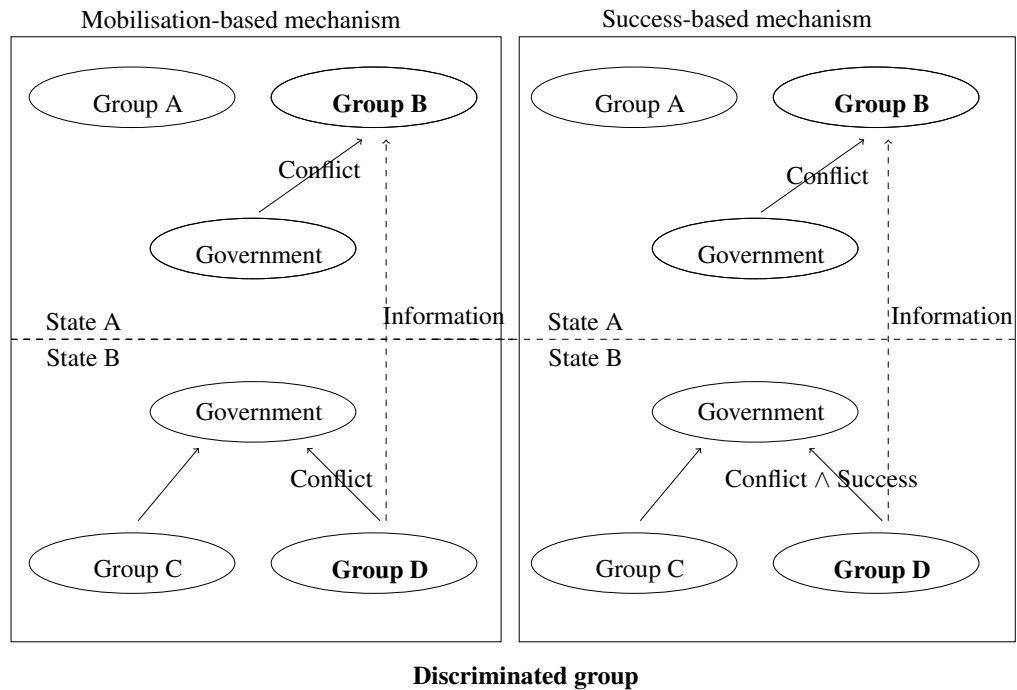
Mobilisation-based mechanism

Group A

**Group B**

Conflict

Government

State A

Information

State B

Government

Conflict

Group C

**Group D**

Success-based mechanism

Group A

**Group B**

Conflict

Government

State A

Information

State B

Government

Conflict $\wedge$ Success

Group C

**Group D**

**Discriminated group**